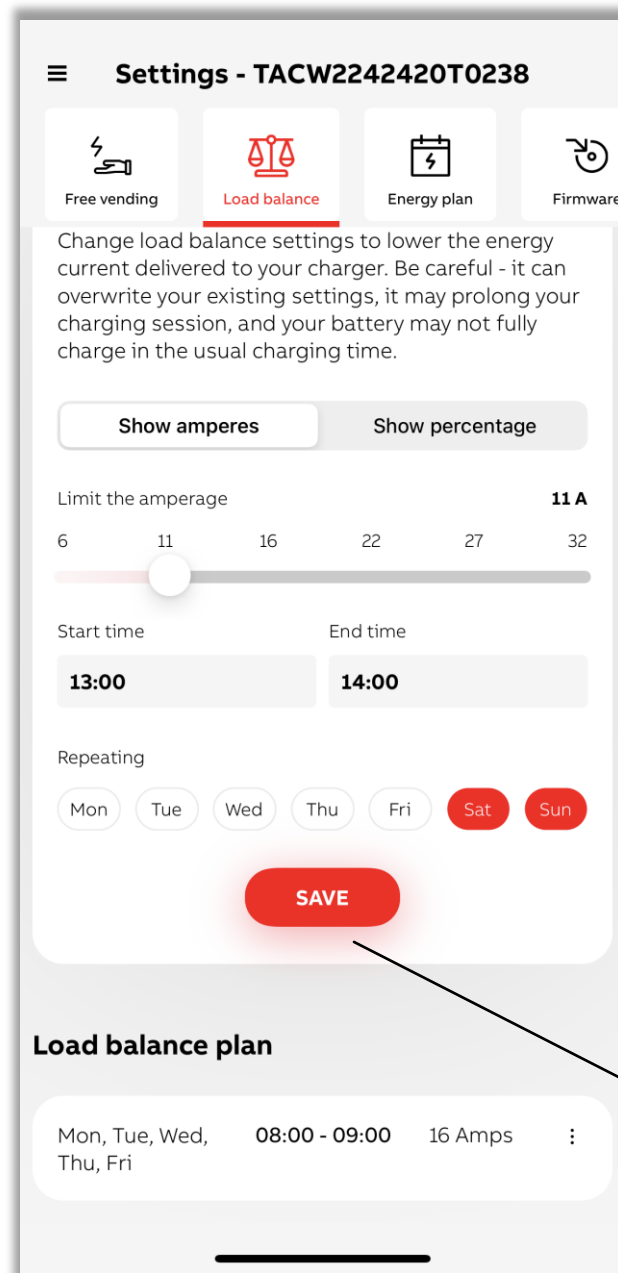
Settings - TACW2242420T0238

Free vending

Load balance

Energy plan

Firmware

Change load balance settings to lower the energy current delivered to your charger. Be careful - it can overwrite your existing settings, it may prolong your charging session, and your battery may not fully charge in the usual charging time.

Show amperes

Show percentage

Limit the amperage

11 A

6 11 16 22 27 32

Start time

End time

13:00

14:00

Repeating

Mon Tue Wed Thu Fri Sat Sun

SAVE

Load balance plan

Mon, Tue, Wed, Thu, Fri

08:00 - 09:00

16 Amps